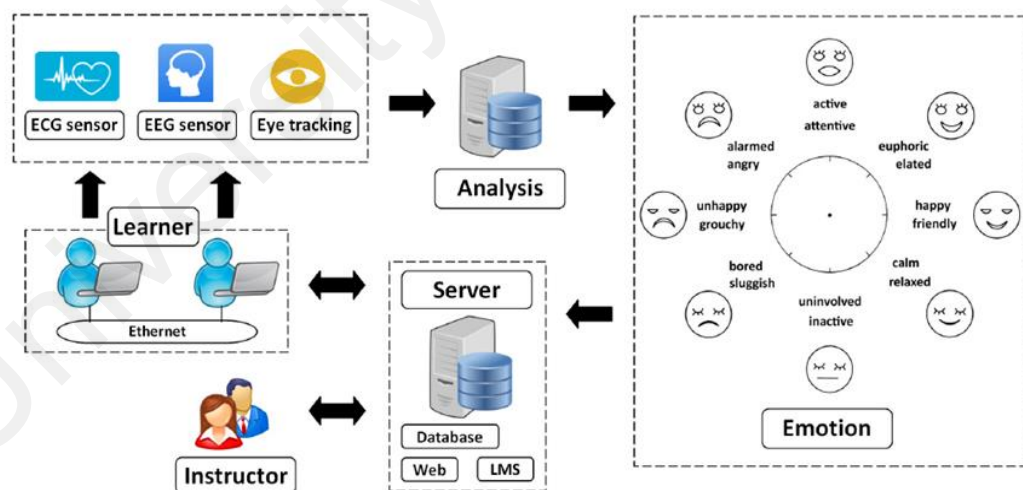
ECG sensor
EEG sensor
Eye tracking

Analysis

active
attentive

alarmed
angry

euphoric
elated

unhappy
grouchy

happy
friendly

bored
sluggish

calm
relaxed

uninvolved
inactive

Emotion

Learner

Ethernet

Server

Database
Web
LMS

Instructor